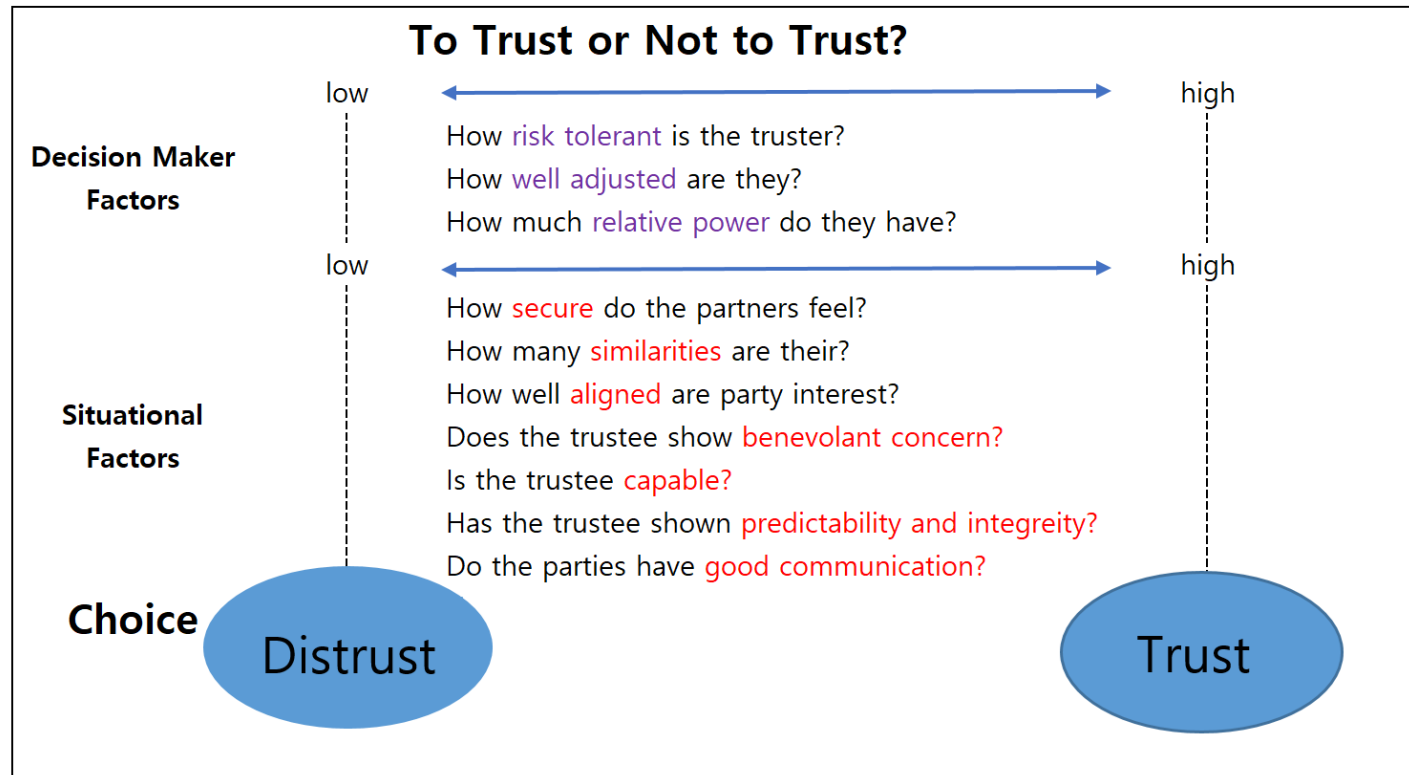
To Trust or Not to Trust?

low

high

Decision Maker Factors

How risk tolerant is the truster?

How well adjusted are they?

How much relative power do they have?

low

high

How secure do the partners feel?

How many similarities are their?

How well aligned are party interest?

Situational Factors

Does the trustee show benevolant concern?

Is the trustee capable?

Has the trustee shown predictability and integreity?

Do the parties have good communication?

Choice

Distrust

Trust